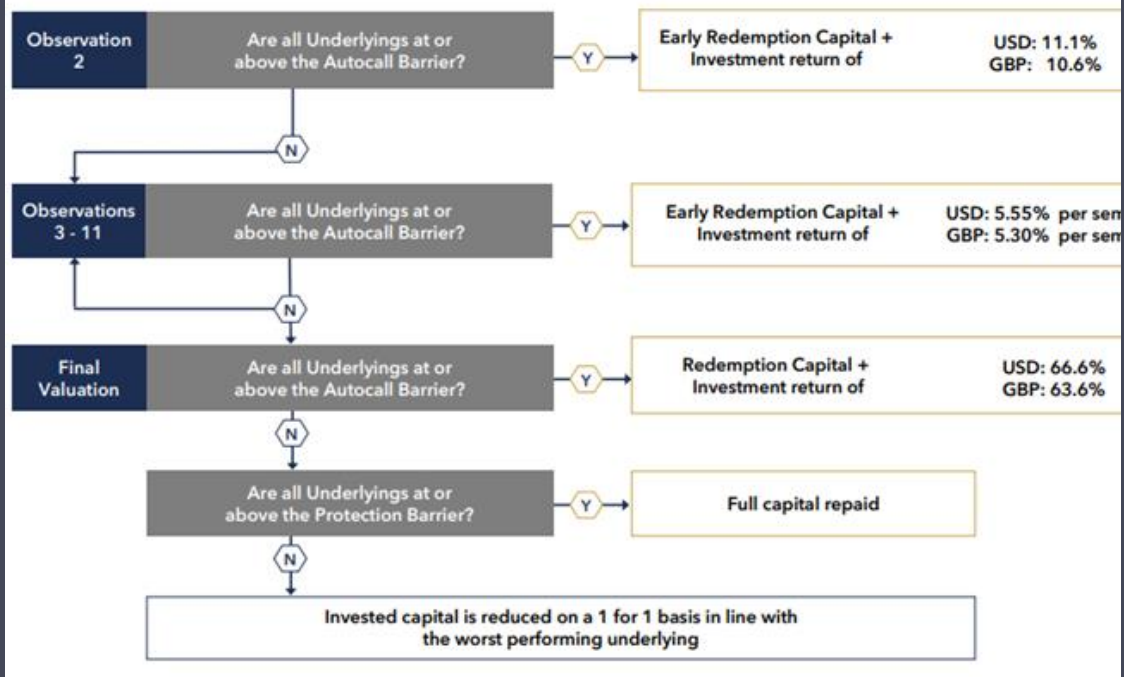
Observation 2

Are all Underlyings at or above the Autocall Barrier?

Y

Early Redemption Capital + Investment return of

USD: 11.1%
GBP: 10.6%

N

Observations 3 - 11

Are all Underlyings at or above the Autocall Barrier?

Y

Early Redemption Capital + Investment return of

USD: 5.55% per sem
GBP: 5.30% per sem

N

Final Valuation

Are all Underlyings at or above the Autocall Barrier?

Y

Redemption Capital + Investment return of

USD: 66.6%
GBP: 63.6%

N

Are all Underlyings at or above the Protection Barrier?

Y

Full capital repaid

N

Invested capital is reduced on a 1 for 1 basis in line with the worst performing underlying